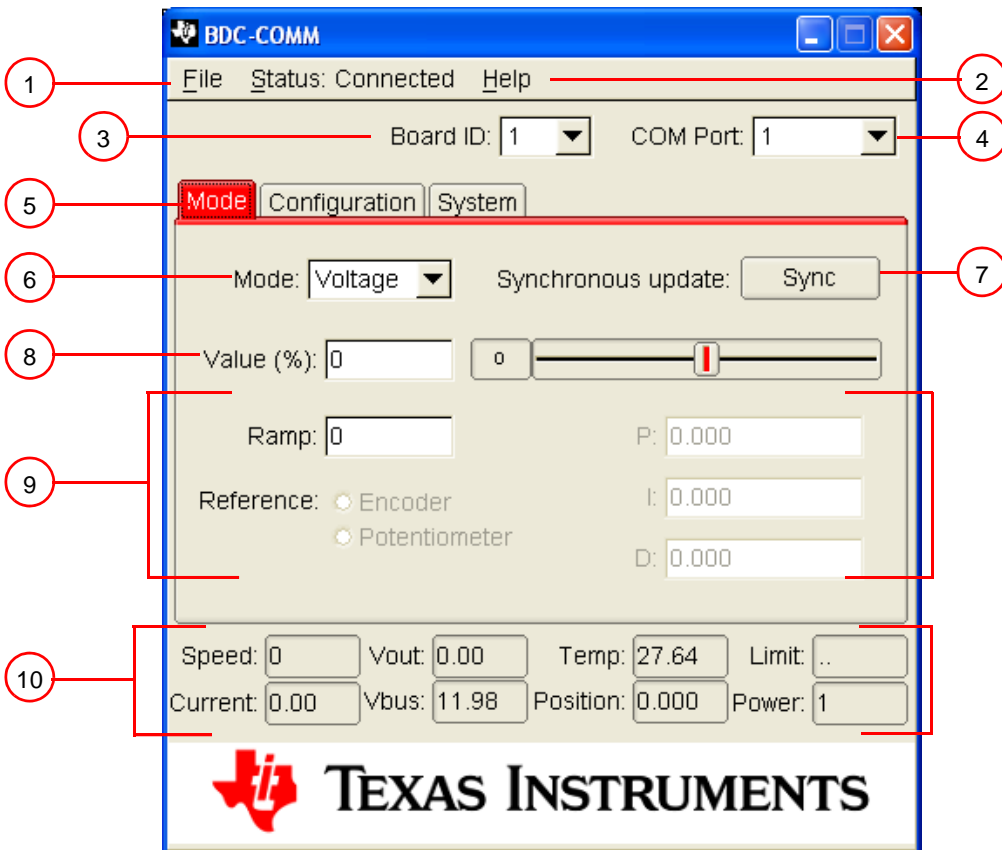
BDC-COMM

1 File Status: Connected Help 2

3 Board ID: 1 COM Port: 1 4

5 Mode Configuration System

6 Mode: Voltage Synchronous update: Sync 7

8 Value (%): 0 0

9 Ramp: 0 P: 0.000

Reference: Encoder I: 0.000

Potentiometer D: 0.000

10 Speed: 0 Vout: 0.00 Temp: 27.64 Limit: ..

Current: 0.00 Vbus: 11.98 Position: 0.000 Power: 1

TEXAS INSTRUMENTS